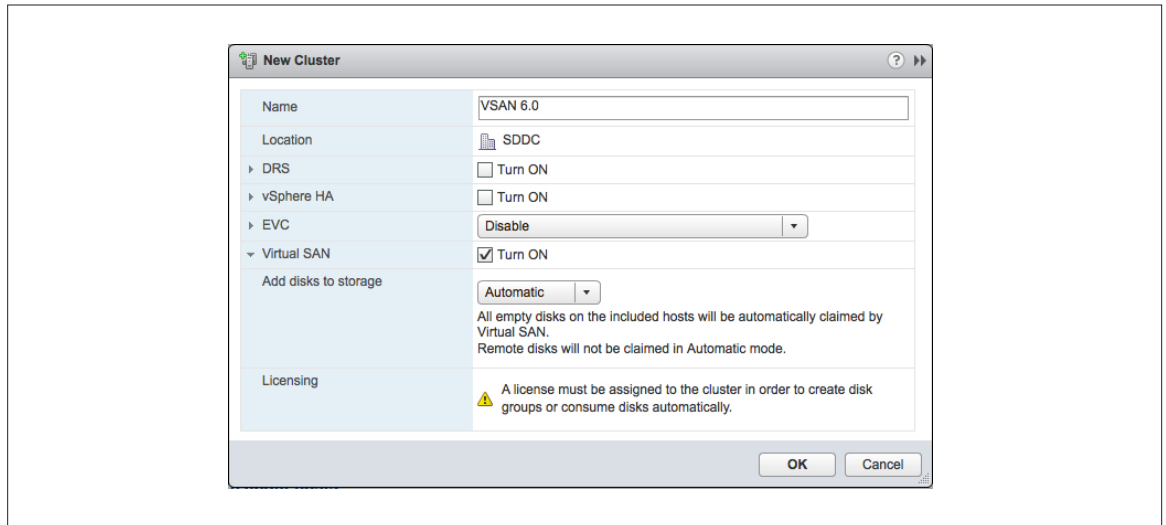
New Cluster

| | |
|---|---|
| Name | VSAN 6.0 |
| Location | SDDC |
| DRS | Turn ON |
| vSphere HA | Turn ON |
| EVC | Disable |
| Virtual SAN | Turn ON |
| Add disks to storage | Automatic<br>All empty disks on the included hosts will be automatically claimed by Virtual SAN.<br>Remote disks will not be claimed in Automatic mode. |
| Licensing | A license must be assigned to the cluster in order to create disk groups or consume disks automatically. |

OK Cancel